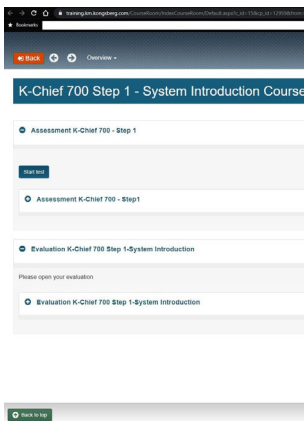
training.km.kongsberg.com/CourseRoom/IndexCourseRoom/Default.aspx?c_id=15&cp_id=12908&from

Bookmarks

Back

Overview

K-Chief 700 Step 1 - System Introduction Course

Assessment K-Chief 700 - Step 1

Start test

Assessment K-Chief 700 - Step1

Evaluation K-Chief 700 Step 1-System Introduction

Please open your evaluation

Evaluation K-Chief 700 Step 1-System Introduction

Back to top